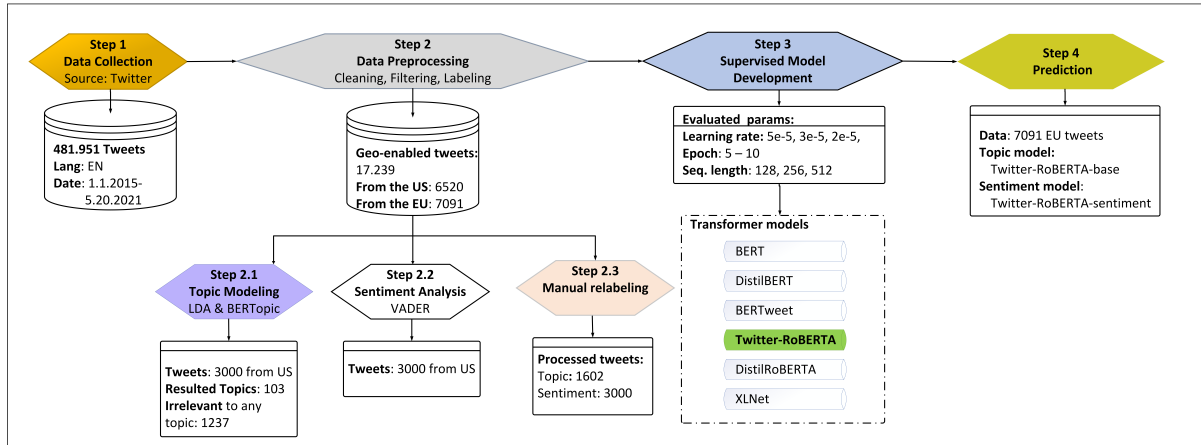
Step 1
Data Collection
Source: Twitter

481.951 Tweets
Lang: EN
Date: 1.1.2015-5.20.2021

Step 2
Data Preprocessing
Cleaning, Filtering, Labeling

Geo-enabled tweets: 17.239
From the US: 6520
From the EU: 7091

Step 2.1
Topic Modeling
LDA & BERTopic

Tweets: 3000 from US
Resulted Topics: 103
Irrelevant to any topic: 1237

Step 2.2
Sentiment Analysis
VADER

Tweets: 3000 from US

Step 2.3
Manual relabeling

Processed tweets:
Topic: 1602
Sentiment: 3000

Step 3
Supervised Model Development

Evaluated params:
Learning rate: 5e-5, 3e-5, 2e-5,
Epoch: 5 – 10
Seq. length: 128, 256, 512

Transformer models
BERT
DistilBERT
BERTweet
Twitter-RoBERTA
DistilRoBERTA
XLNet

Step 4
Prediction

Data: 7091 EU tweets
Topic model:
Twitter-RoBERTA-base
Sentiment model:
Twitter-RoBERTA-sentiment